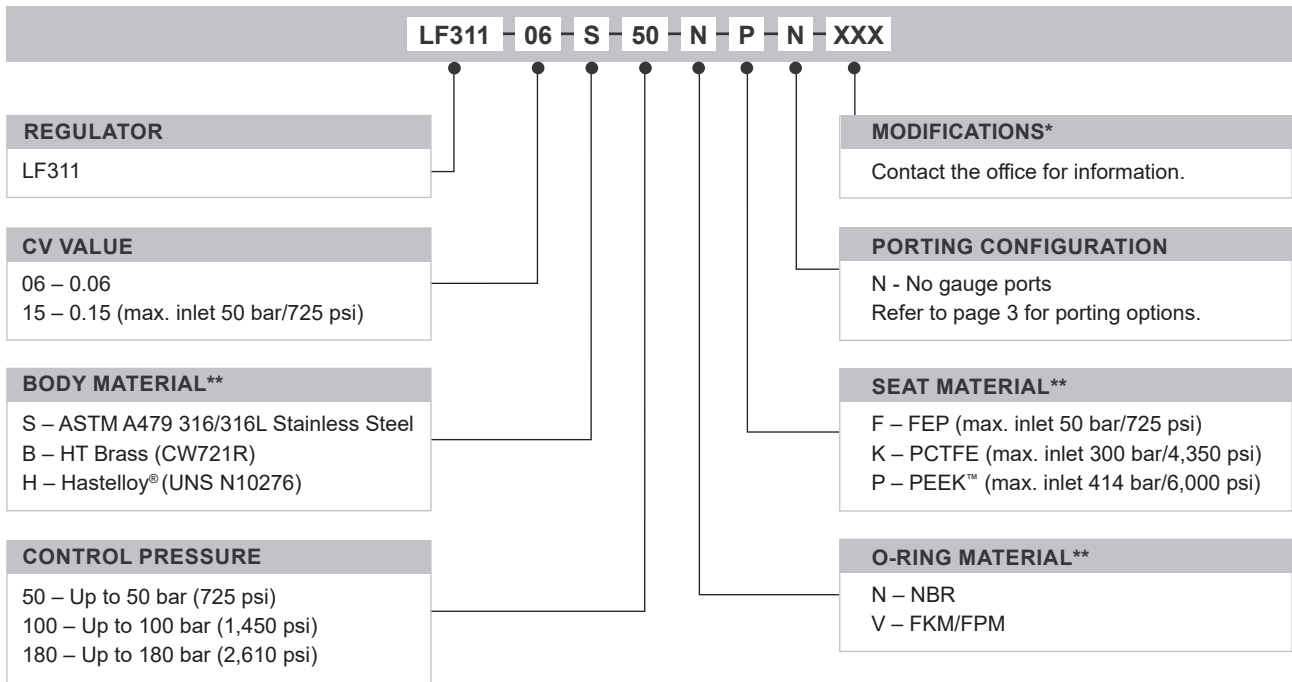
LF311 – 06 – S – 50 – N – P – N – XXX

REGULATOR

LF311

CV VALUE

06 – 0.06
15 – 0.15 (max. inlet 50 bar/725 psi)

BODY MATERIAL**

S – ASTM A479 316/316L Stainless Steel
B – HT Brass (CW721R)
H – Hastelloy® (UNS N10276)

CONTROL PRESSURE

50 – Up to 50 bar (725 psi)
100 – Up to 100 bar (1,450 psi)
180 – Up to 180 bar (2,610 psi)

MODIFICATIONS*

Contact the office for information.

PORTING CONFIGURATION

N - No gauge ports
Refer to page 3 for porting options.

SEAT MATERIAL**

F – FEP (max. inlet 50 bar/725 psi)
K – PCTFE (max. inlet 300 bar/4,350 psi)
P – PEEK™ (max. inlet 414 bar/6,000 psi)

O-RING MATERIAL**

N – NBR
V – FKM/FPM